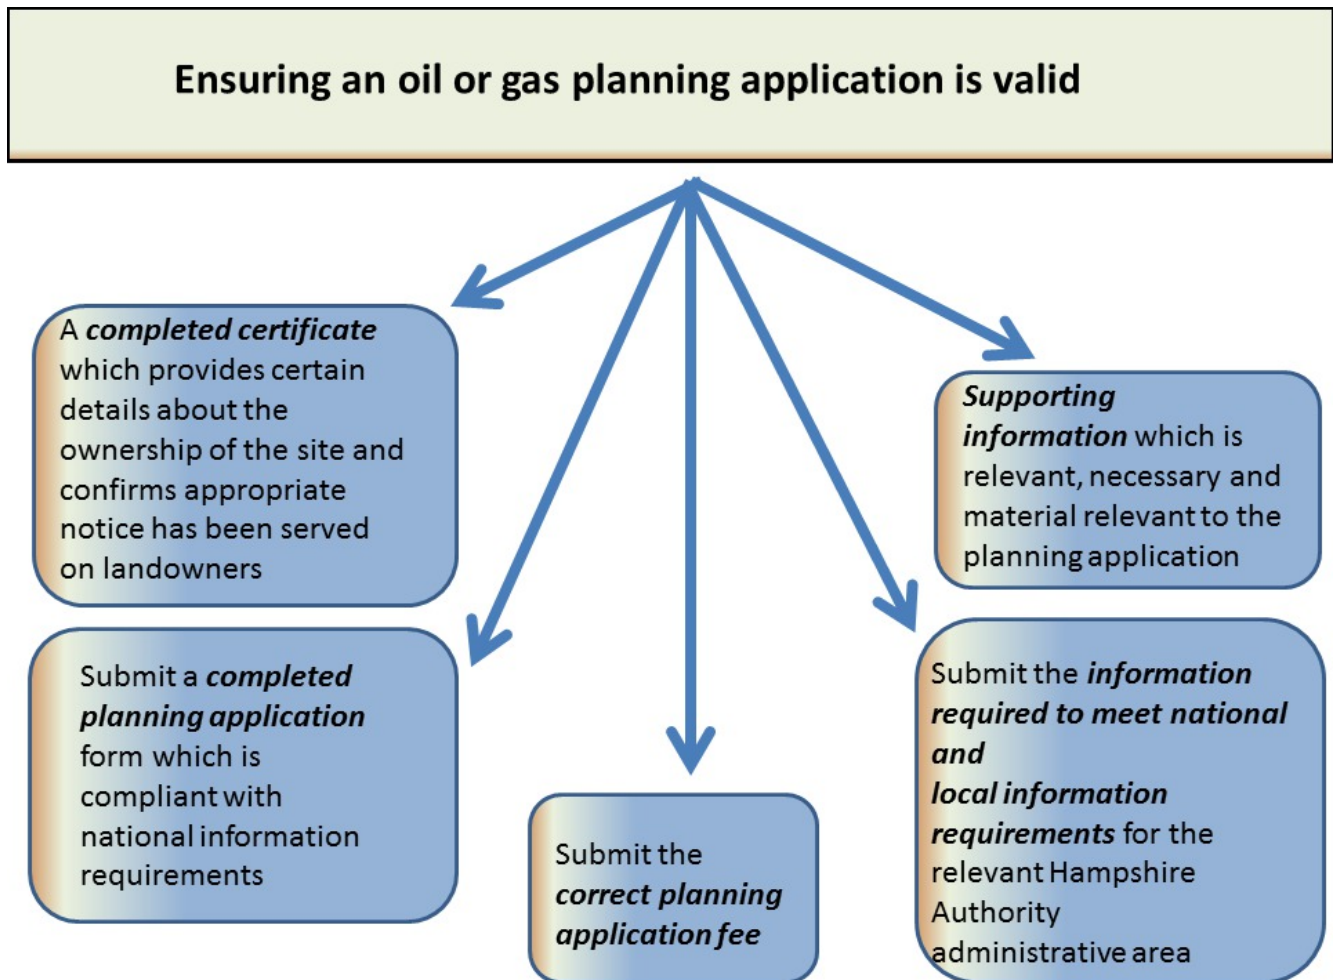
Ensuring an oil or gas planning application is valid

A completed certificate which provides certain details about the ownership of the site and confirms appropriate notice has been served on landowners

Submit a completed planning application form which is compliant with national information requirements

Submit the correct planning application fee

Supporting information which is relevant, necessary and material relevant to the planning application

Submit the information required to meet national and local information requirements for the relevant Hampshire Authority administrative area